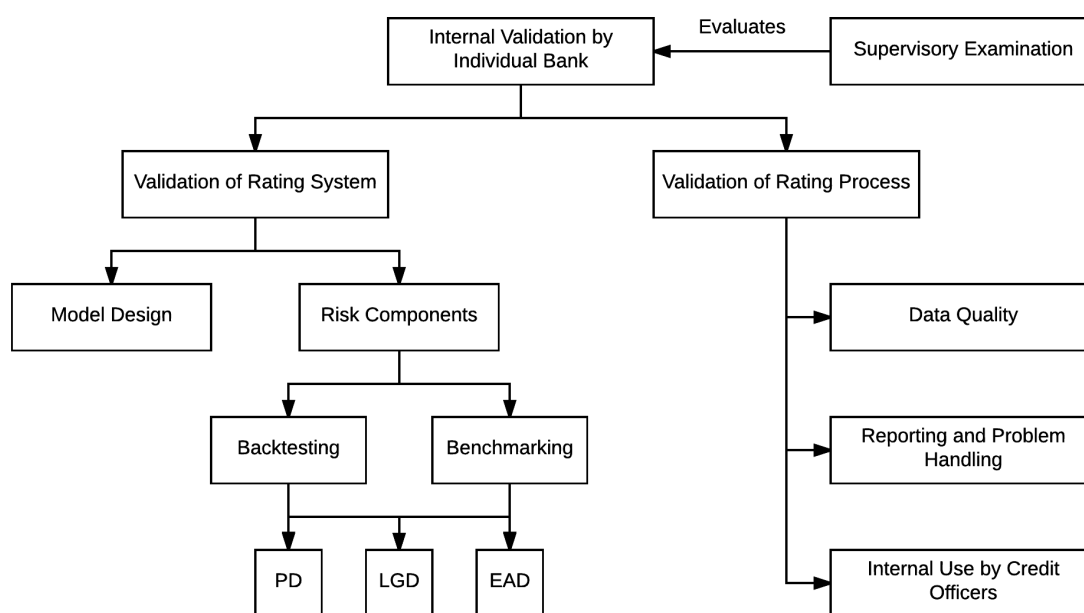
Internal Validation by Individual Bank

Evaluates

Supervisory Examination

Validation of Rating System

Validation of Rating Process

Model Design

Risk Components

Data Quality

Backtesting

Benchmarking

Reporting and Problem Handling

PD

LGD

EAD

Internal Use by Credit Officers